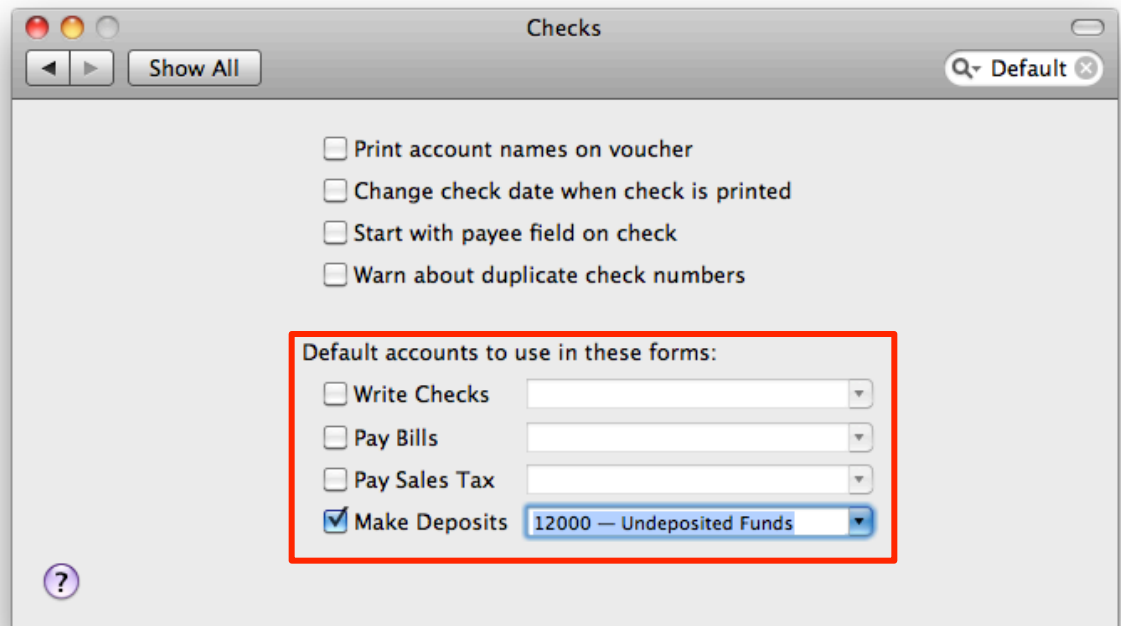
Checks

Show All

Default

Print account names on voucher

Change check date when check is printed

Start with payee field on check

Warn about duplicate check numbers

Default accounts to use in these forms:

Write Checks

Pay Bills

Pay Sales Tax

Make Deposits 12000 — Undeposited Funds

?